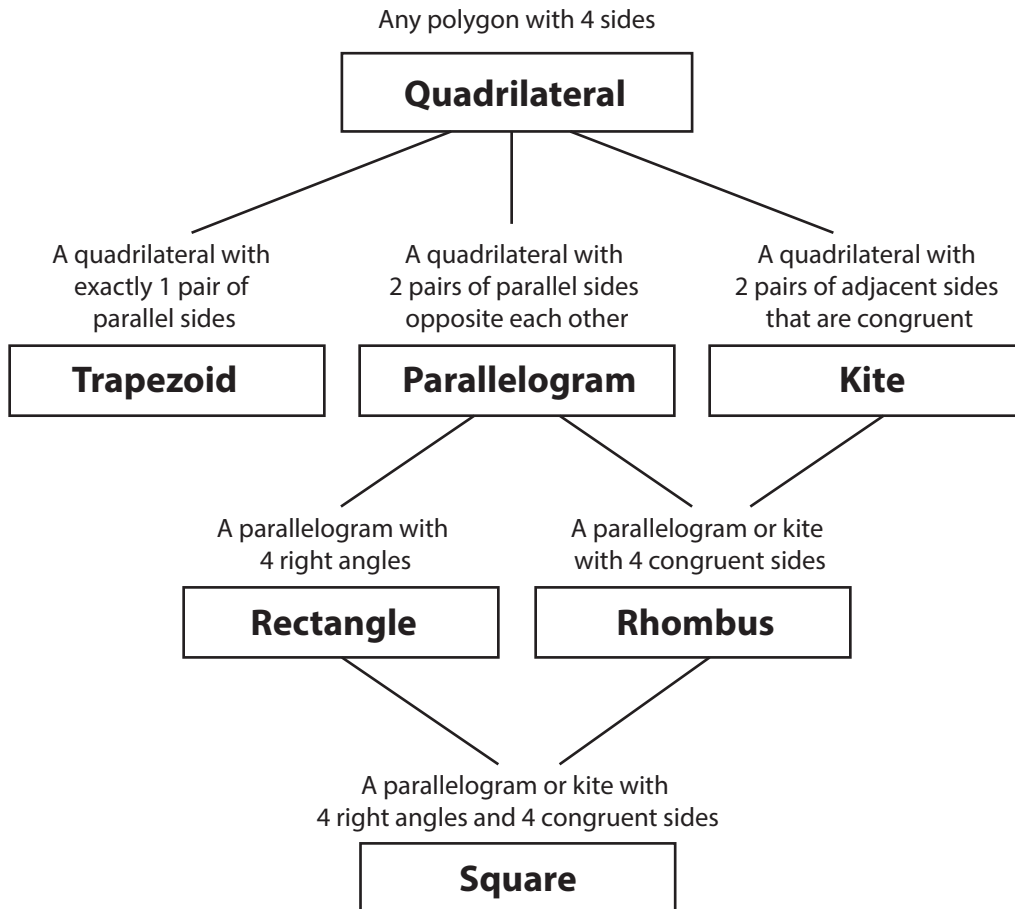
Any polygon with 4 sides

Quadrilateral

A quadrilateral with exactly 1 pair of parallel sides

Trapezoid

A quadrilateral with 2 pairs of parallel sides opposite each other

Parallelogram

A quadrilateral with 2 pairs of adjacent sides that are congruent

Kite

A parallelogram with 4 right angles

Rectangle

A parallelogram or kite with 4 congruent sides

Rhombus

A parallelogram or kite with 4 right angles and 4 congruent sides

Square